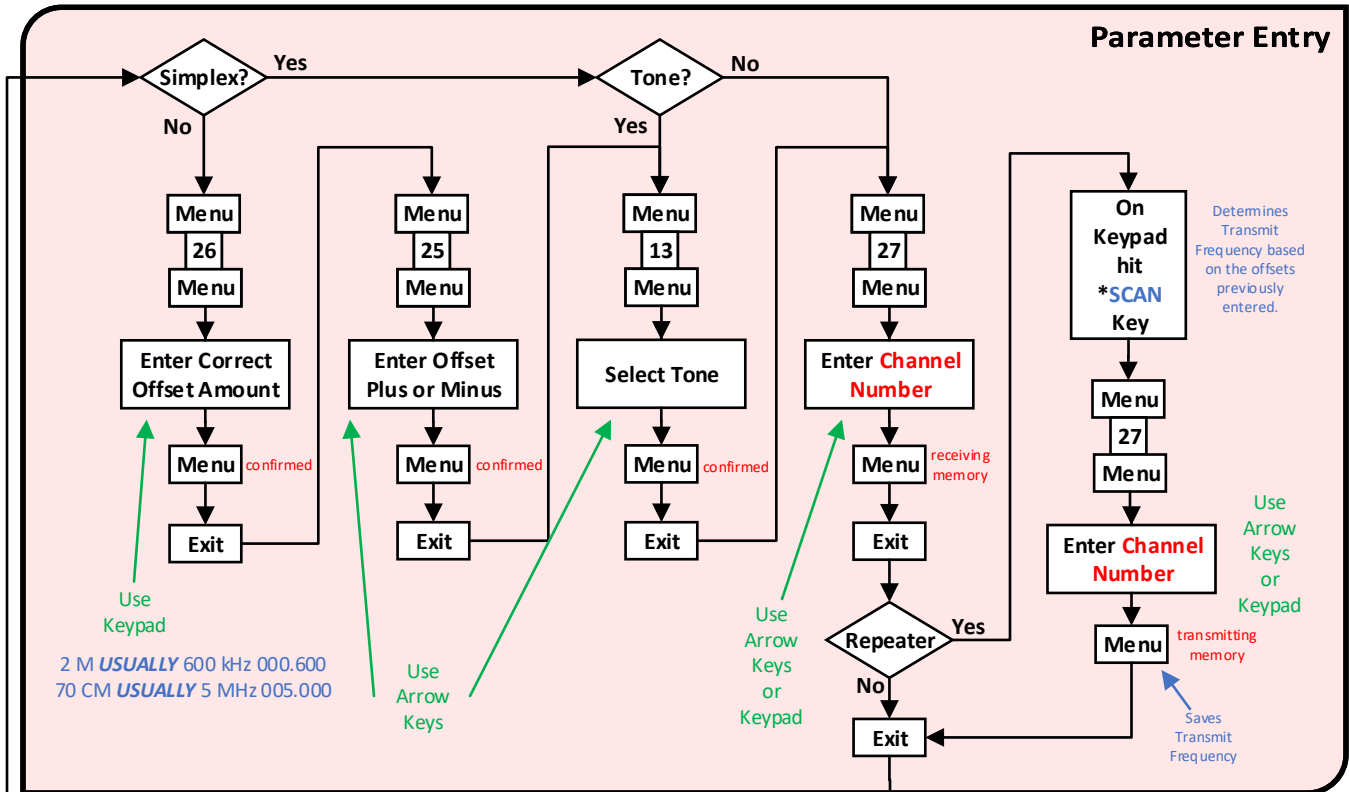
Parameter Entry

Simplex?
Yes
No

Menu
26
Menu

Enter Correct Offset Amount

Menu confirmed

Exit

Use Keypad

2 M USUALLY 600 kHz 000.600
70 CM USUALLY 5 MHz 005.000

Menu
25
Menu

Enter Offset Plus or Minus

Menu confirmed

Exit

Use Arrow Keys

Tone?
No
Yes

Menu
13
Menu

Select Tone

Menu confirmed

Exit

Menu
27
Menu

Enter Channel Number

Menu receiving memory

Exit

Use Arrow Keys or Keypad

Repeater
Yes
No

Exit

On Keypad hit *SCAN Key

Determines Transmit Frequency based on the offsets previously entered.

Menu
27
Menu

Enter Channel Number

Use Arrow Keys or Keypad

Menu transmitting memory

Saves Transmit Frequency